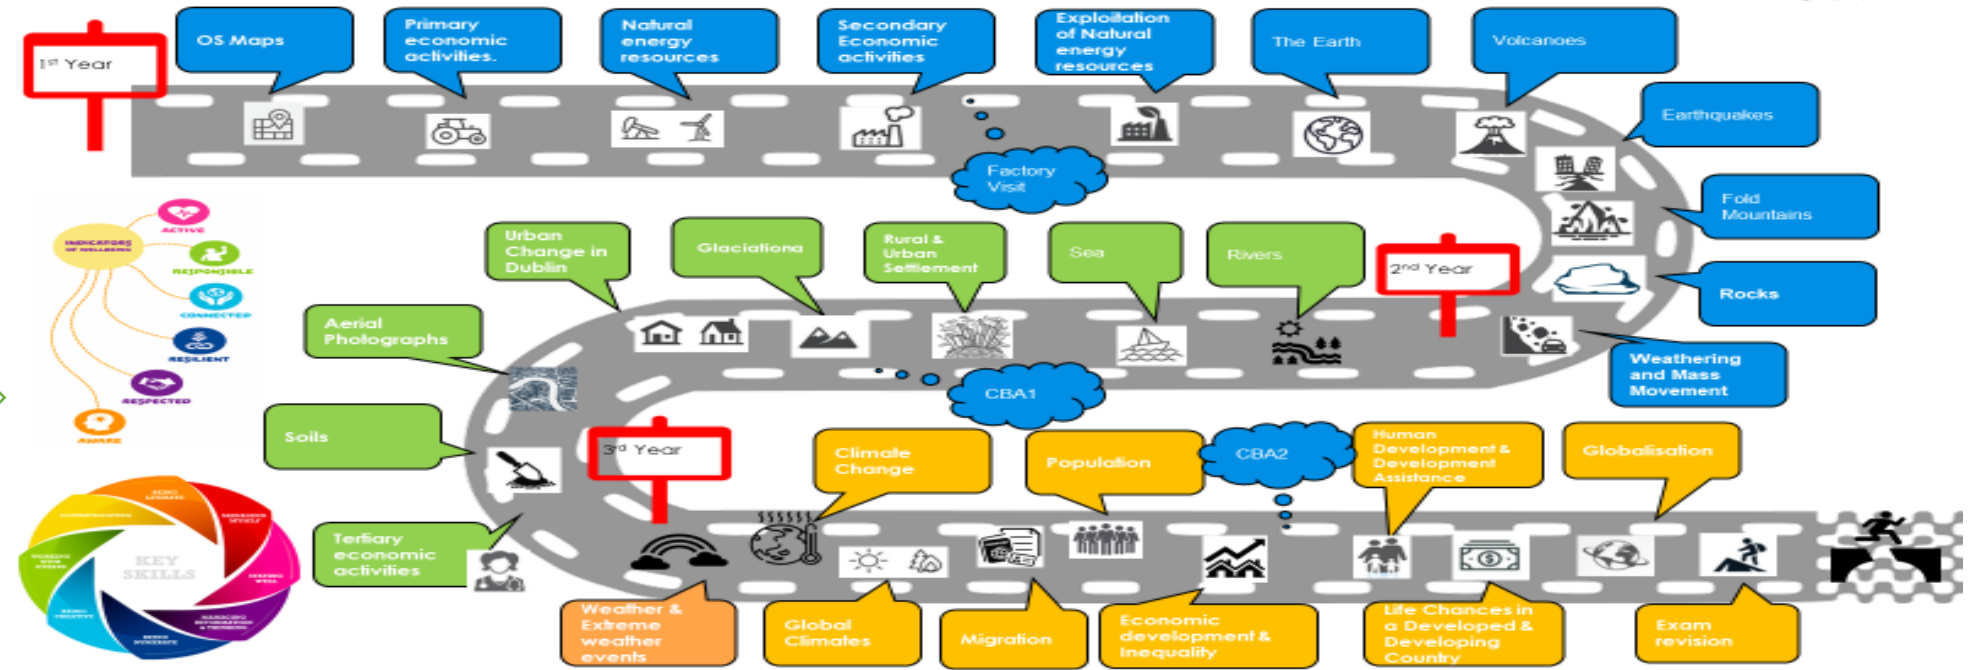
$1^{st}$ Year

OS Maps

Primary economic activities.

Natural energy resources

Secondary Economic activities

Exploitation of Natural energy resources

The Earth

Volcanoes

Earthquakes

Factory Visit

Fold Mountains

Rocks

$2^{nd}$ Year

Weathering and Mass Movement

Rivers

Sea

Rural & Urban Settlement

Glaciationa

Urban Change in Dublin

Aerial Photographs

CBA1

Soils

$3^{rd}$ Year

Climate Change

Population

CBA2

Human Development & Development Assistance

Globalisation

Tertiary economic activities

Weather & Extreme weather events

Global Climates

Migration

Economic development & Inequality

Life Chances in a Developed & Developing Country

Exam revision

INDICATORS OF WELLBEING

ACTIVE

RESPONSIBLE

CONNECTED

RESILIENT

RESPECTED

AWARE

KEY SKILLS

BEING LITERATE

MANAGING MYSELF

STAYING WELL

MANAGING INFORMATION & THINKING

BEING NUMERATE

BEING CREATIVE

WORKING WITH OTHERS

COMMUNICATING